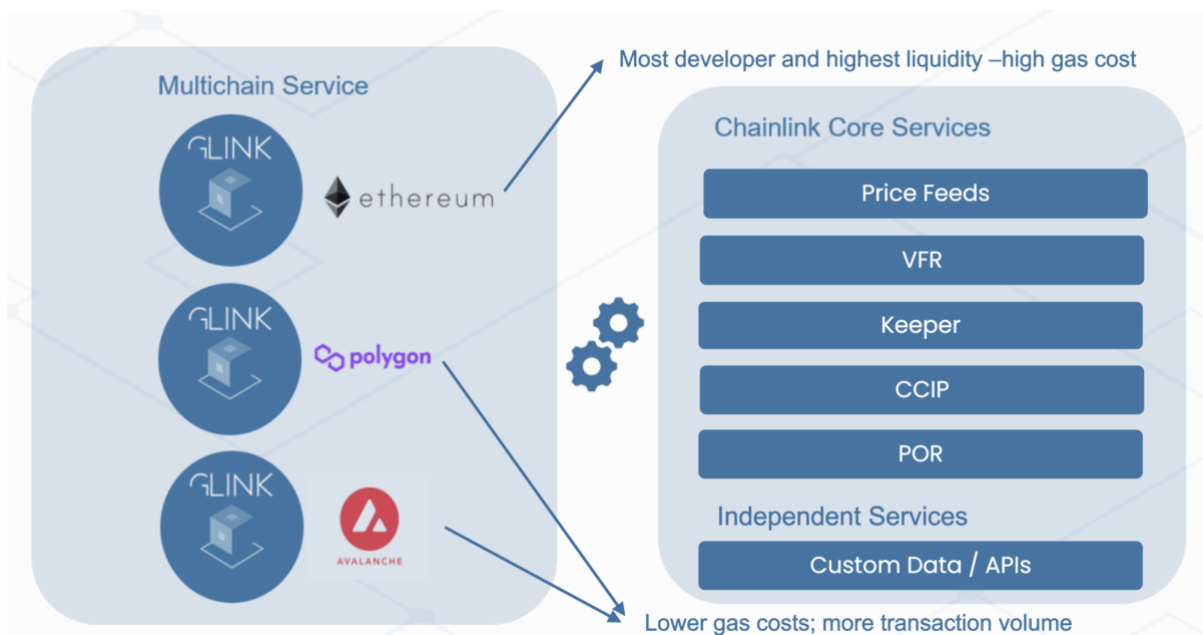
Multichain Service

GLINK

ethereum

GLINK

polygon

GLINK

AVALANCHE

Most developer and highest liquidity –high gas cost

Chainlink Core Services

Price Feeds

VFR

Keeper

CCIP

POR

Independent Services

Custom Data / APIs

Lower gas costs; more transaction volume